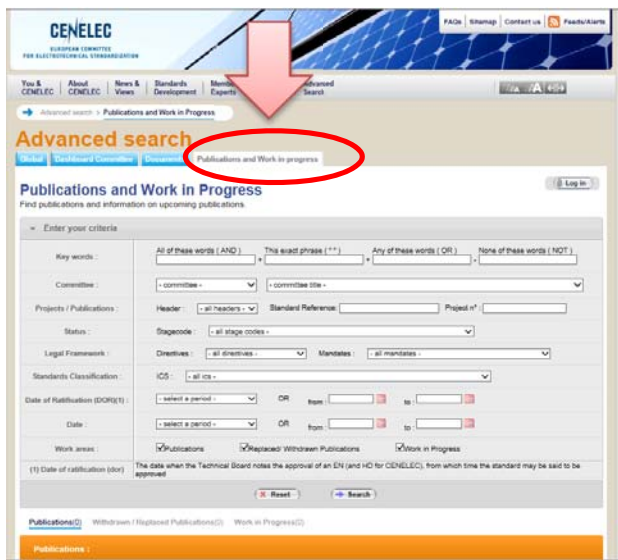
CENELEC
EUROPEAN COMMITTEE FOR ELECTROTECHNICAL STANDARDIZATION

FAQs | Sitemap | Contact us | Feeds/Alerts

You & CENELEC | About CENELEC | News & Views | Standards Development | Mem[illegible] Experts | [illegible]dvanced Search

Advanced search > Publications and Work in Progress

Advanced search

Global | Dashboard Committee | Documents | Publications and Work in progress

Publications and Work in Progress
Find publications and information on upcoming publications.

Log in

Enter your criteria

| | |
|---|---|
| Key words : | All of these words ( AND ) + This exact phrase ( " " ) + Any of these words ( OR ) - None of these words ( NOT ) |
| Committee : | - committee - / - committee title - |
| Projects / Publications : | Header : - all headers - Standard Reference: Project n° : |
| Status : | Stagecode : - all stage codes - |
| Legal Framework : | Directives : - all directives - Mandates : - all mandates - |
| Standards Classification : | ICS : - all ics - |
| Date of Ratification (DOR)(1) : | - select a period - OR from : to : |
| Date : | - select a period - OR from : to : |
| Work areas : | Publications / Replaced/ Withdrawn Publications / Work in Progress |
| (1) Date of ratification (dor) | The date when the Technical Board notes the approval of an EN (and HD for CENELEC), from which time the standard may be said to be approved |

Reset | Search

Publications(0) Withdrawn / Replaced Publications(0) Work in Progress(0)

Publications :